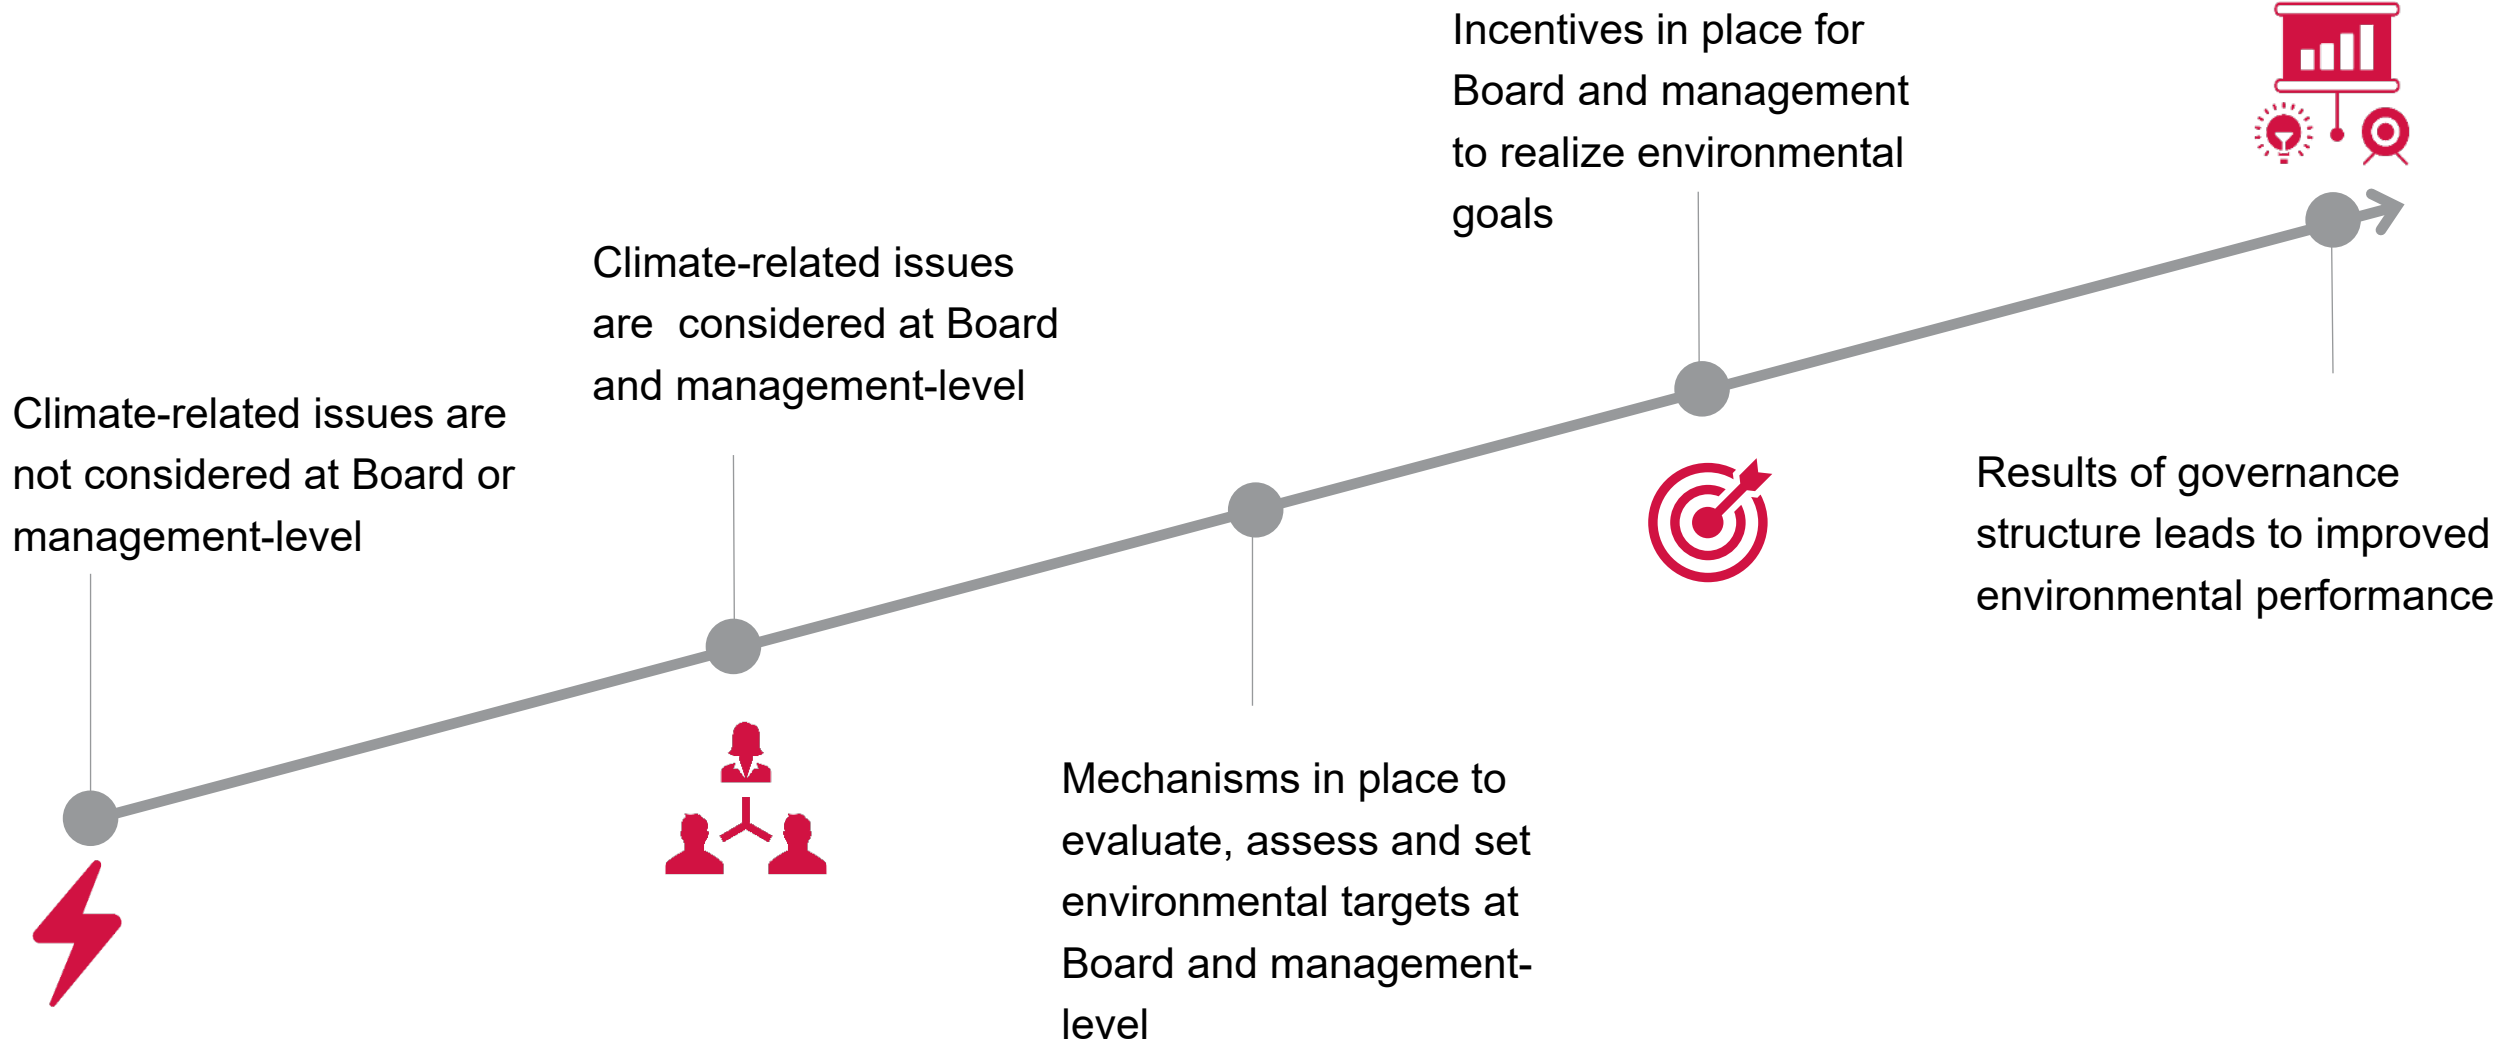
Climate-related issues are not considered at Board or management-level

Climate-related issues are considered at Board and management-level

Mechanisms in place to evaluate, assess and set environmental targets at Board and management-level

Incentives in place for Board and management to realize environmental goals

Results of governance structure leads to improved environmental performance